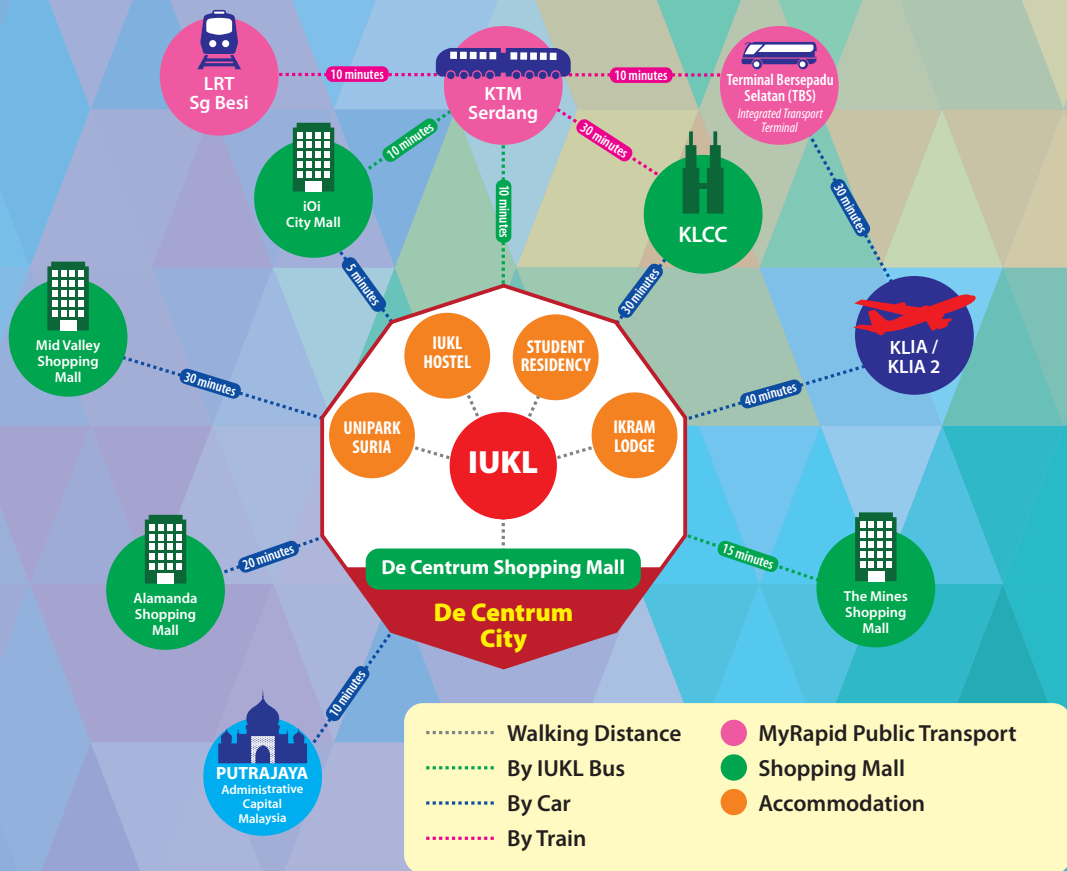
LRT Sg Besi

10 minutes

KTM Serdang

10 minutes

Terminal Bersepadu Selatan (TBS)
Integrated Transport Terminal

10 minutes

30 minutes

iOi City Mall

10 minutes

KLCC

30 minutes

5 minutes

30 minutes

Mid Valley Shopping Mall

30 minutes

KLIA / KLIA 2

40 minutes

IUKL HOSTEL

STUDENT RESIDENCY

UNIPARK SURIA

IKRAM LODGE

IUKL

De Centrum Shopping Mall

De Centrum City

Alamanda Shopping Mall

20 minutes

15 minutes

The Mines Shopping Mall

10 minutes

PUTRAJAYA
Administrative Capital Malaysia

Walking Distance
By IUKL Bus
By Car
By Train
MyRapid Public Transport
Shopping Mall
Accommodation